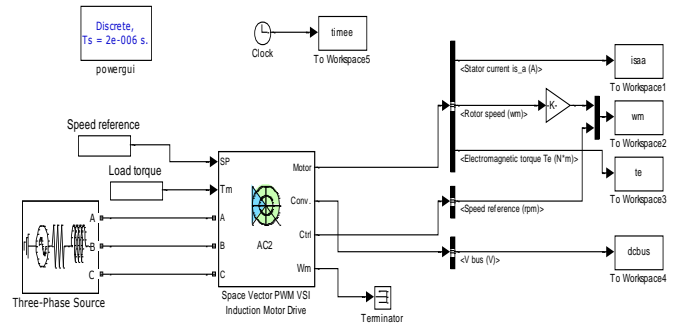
Discrete,
Ts = 2e-006 s.

powergui

Clock

timee

To Workspace5

<Stator current is_a (A)>

isaa

To Workspace1

<Rotor speed (wm)>

-K-

wm

To Workspace2

<Electromagnetic torque Te (N*m)>

te

To Workspace3

<Speed reference (rpm)>

<V bus (V)>

dcbus

To Workspace4

Speed reference

Load torque

SP

Tm

A

B

C

Motor

Conv.

Ctrl

Wm

AC2

A

B

C

Three-Phase Source

Space Vector PWM VSI
Induction Motor Drive

Terminator